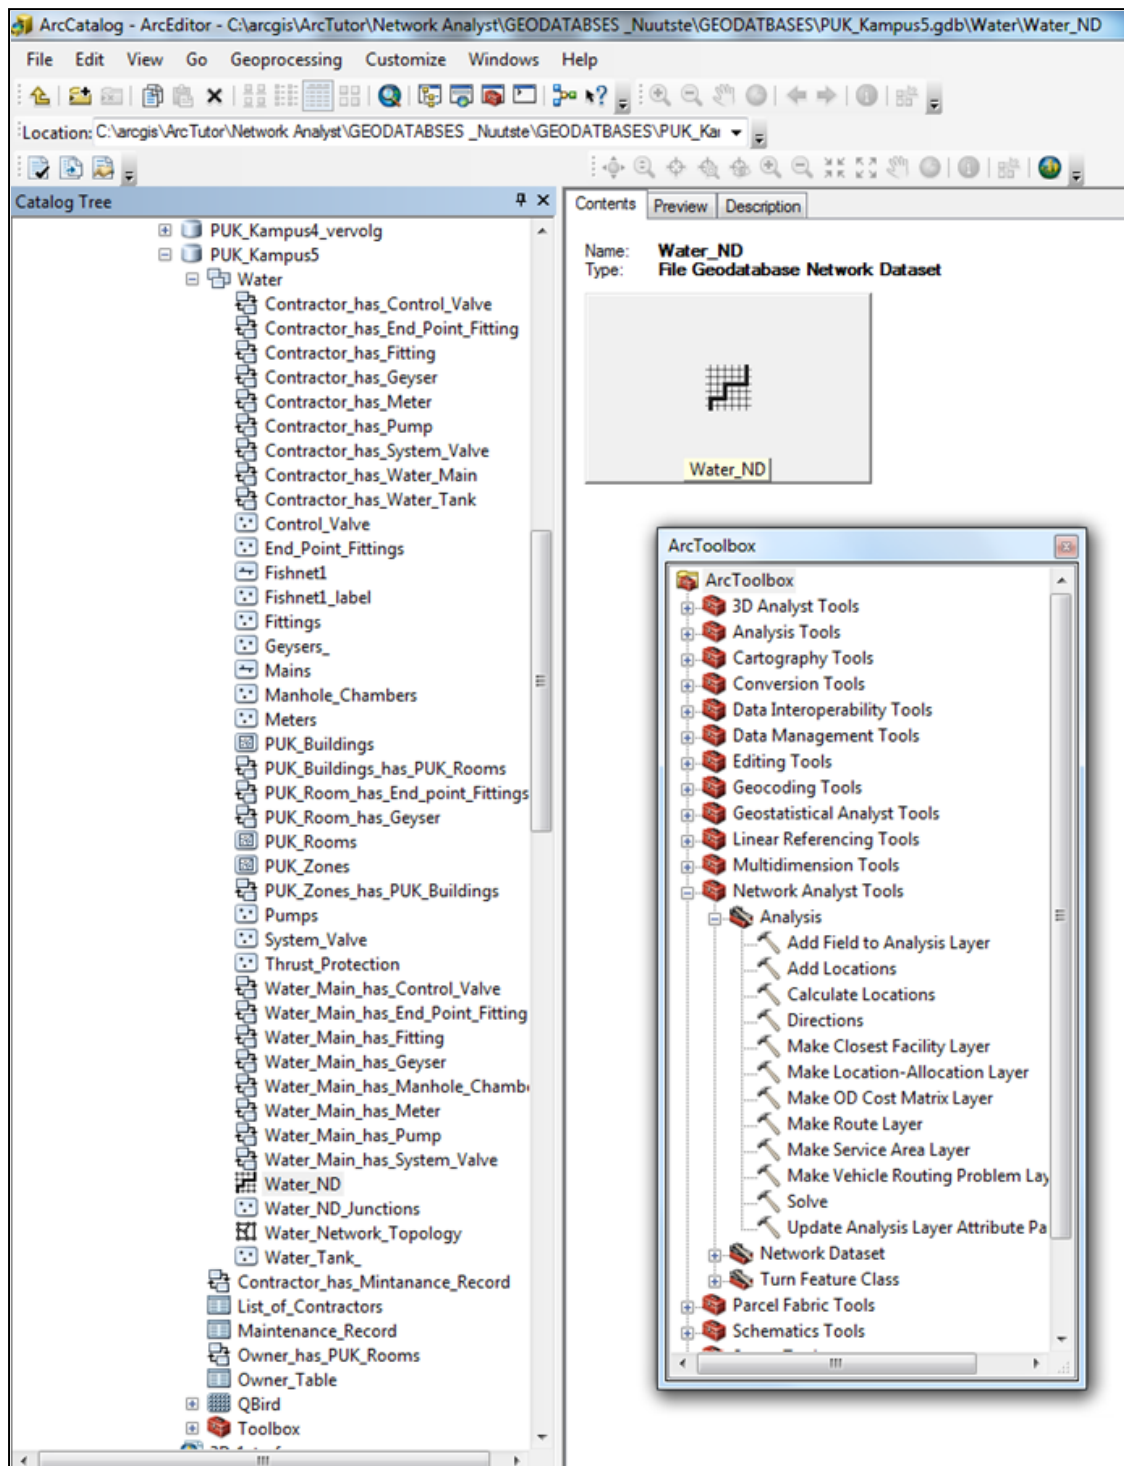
ArcCatalog - ArcEditor - C:\arcgis\ArcTutor\Network Analyst\GEODATABSES _Nuutste\GEODATBASES\PUK_Kampus5.gdb\Water\Water_ND

File Edit View Go Geoprocessing Customize Windows Help

Location: C:\arcgis\ArcTutor\Network Analyst\GEODATABSES _Nuutste\GEODATBASES\PUK_Kai

Catalog Tree

PUK_Kampus4_vervolg
PUK_Kampus5
Water
Contractor_has_Control_Valve
Contractor_has_End_Point_Fitting
Contractor_has_Fitting
Contractor_has_Geyser
Contractor_has_Meter
Contractor_has_Pump
Contractor_has_System_Valve
Contractor_has_Water_Main
Contractor_has_Water_Tank
Control_Valve
End_Point_Fittings
Fishnet1
Fishnet1_label
Fittings
Geysers_
Mains
Manhole_Chambers
Meters
PUK_Buildings
PUK_Buildings_has_PUK_Rooms
PUK_Room_has_End_point_Fittings
PUK_Room_has_Geyser
PUK_Rooms
PUK_Zones
PUK_Zones_has_PUK_Buildings
Pumps
System_Valve
Thrust_Protection
Water_Main_has_Control_Valve
Water_Main_has_End_Point_Fitting
Water_Main_has_Fitting
Water_Main_has_Geyser
Water_Main_has_Manhole_Chamb
Water_Main_has_Meter
Water_Main_has_Pump
Water_Main_has_System_Valve
Water_ND
Water_ND_Junctions
Water_Network_Topology
Water_Tank_
Contractor_has_Mintanance_Record
List_of_Contractors
Maintenance_Record
Owner_has_PUK_Rooms
Owner_Table
QBird
Toolbox

Contents Preview Description

Name: Water_ND
Type: File Geodatabase Network Dataset

Water_ND

ArcToolbox

ArcToolbox
3D Analyst Tools
Analysis Tools
Cartography Tools
Conversion Tools
Data Interoperability Tools
Data Management Tools
Editing Tools
Geocoding Tools
Geostatistical Analyst Tools
Linear Referencing Tools
Multidimension Tools
Network Analyst Tools
Analysis
Add Field to Analysis Layer
Add Locations
Calculate Locations
Directions
Make Closest Facility Layer
Make Location-Allocation Layer
Make OD Cost Matrix Layer
Make Route Layer
Make Service Area Layer
Make Vehicle Routing Problem Lay
Solve
Update Analysis Layer Attribute Pa
Network Dataset
Turn Feature Class
Parcel Fabric Tools
Schematics Tools